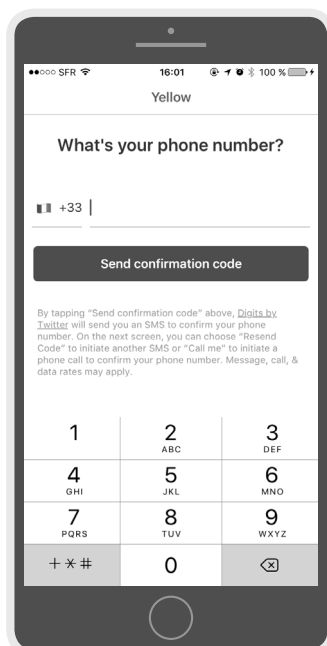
●●○○○ SFR 16:01 100 %

Yellow

What's your phone number?

+33

Send confirmation code

By tapping "Send confirmation code" above, Digits by Twitter will send you an SMS to confirm your phone number. On the next screen, you can choose "Resend Code" to initiate another SMS or "Call me" to initiate a phone call to confirm your phone number. Message, call, & data rates may apply.

1
2 ABC
3 DEF
4 GHI
5 JKL
6 MNO
7 PQRS
8 TUV
9 WXYZ
+ * #
0